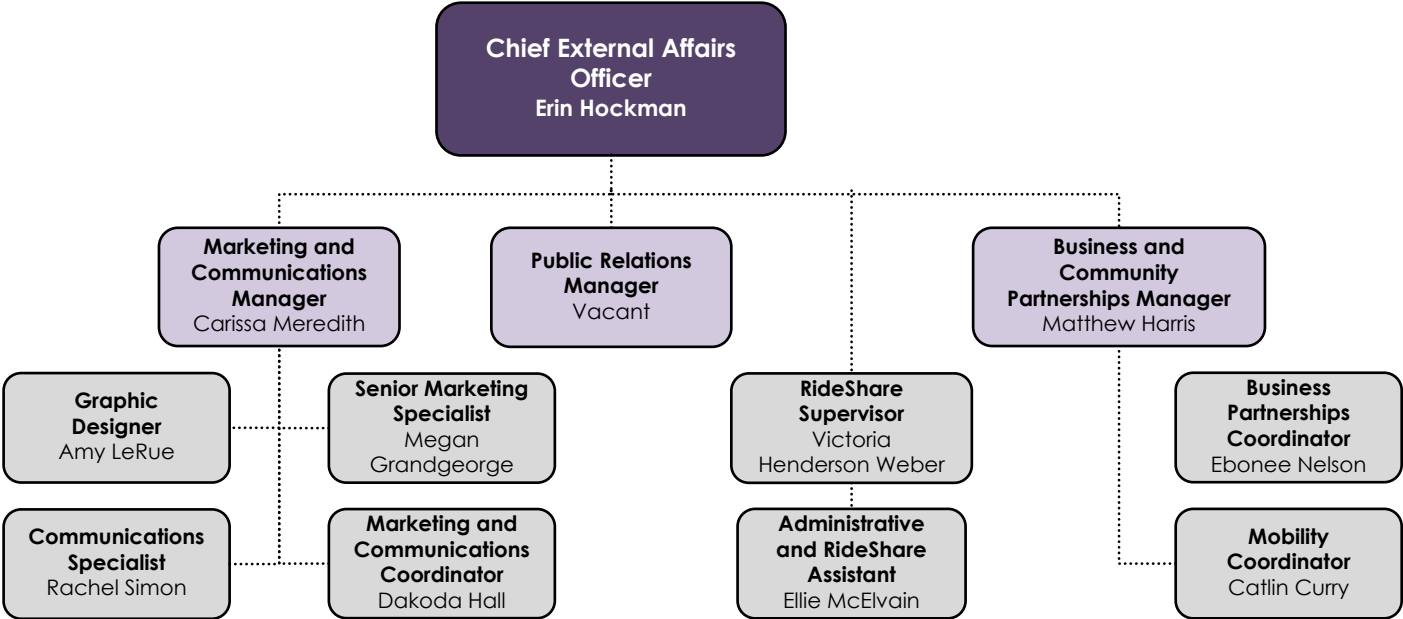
Chief External Affairs Officer
Erin Hockman

Marketing and Communications Manager
Carissa Meredith

Public Relations Manager
Vacant

Business and Community Partnerships Manager
Matthew Harris

Graphic Designer
Amy LeRue

Senior Marketing Specialist
Megan Grandgeorge

Communications Specialist
Rachel Simon

Marketing and Communications Coordinator
Dakoda Hall

RideShare Supervisor
Victoria Henderson Weber

Administrative and RideShare Assistant
Ellie McElvain

Business Partnerships Coordinator
Ebonee Nelson

Mobility Coordinator
Catlin Curry